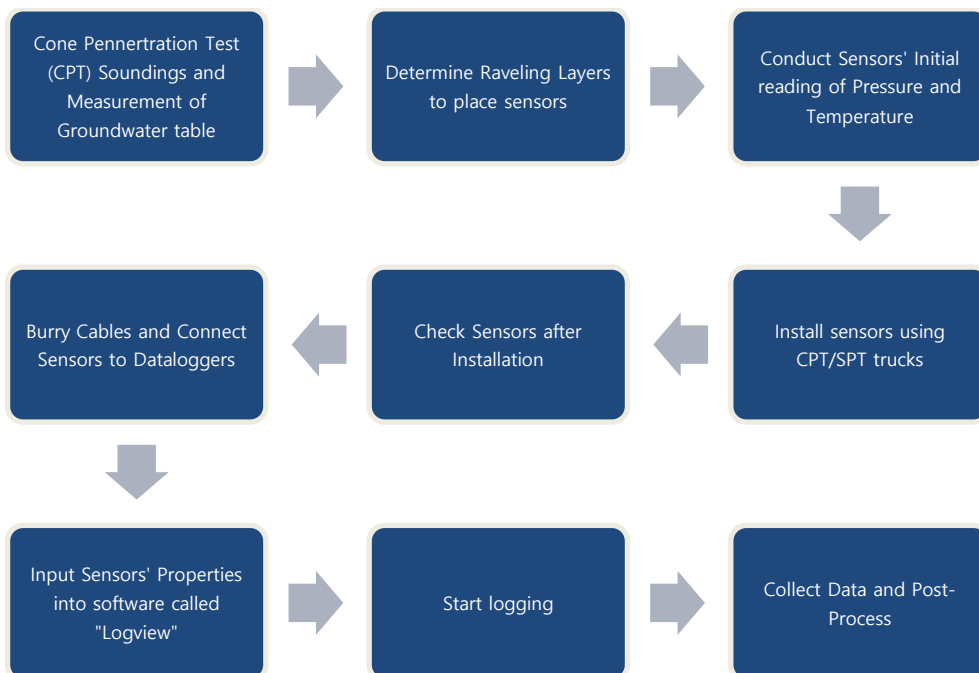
Cone Pennertration Test (CPT) Soundings and Measurement of Groundwater table

Determine Raveling Layers to place sensors

Conduct Sensors' Initial reading of Pressure and Temperature

Install sensors using CPT/SPT trucks

Check Sensors after Installation

Burry Cables and Connect Sensors to Dataloggers

Input Sensors' Properties into software called "Logview"

Start logging

Collect Data and Post-Process